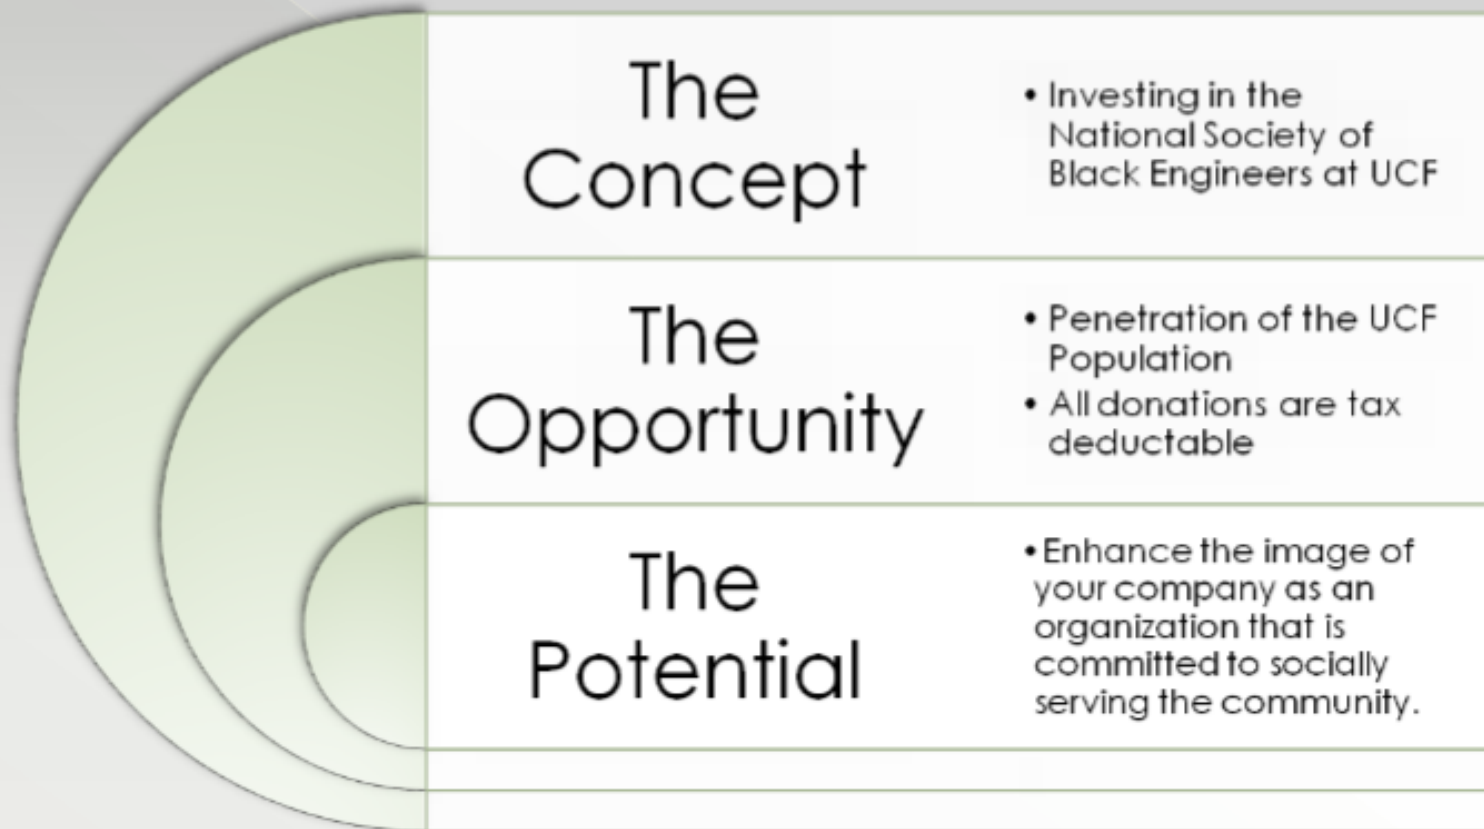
The Concept

• Investing in the National Society of Black Engineers at UCF

The Opportunity

• Penetration of the UCF Population
• All donations are tax deductable

The Potential

• Enhance the image of your company as an organization that is committed to socially serving the community.